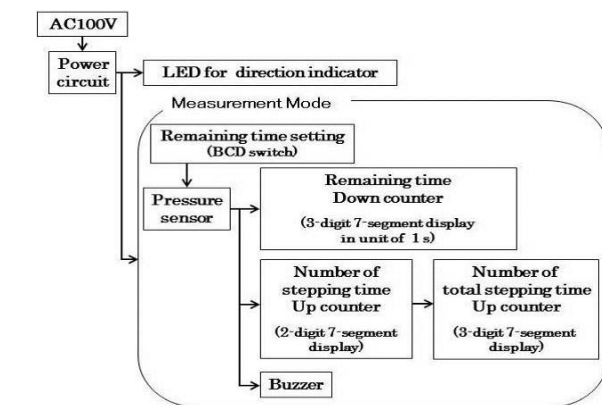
AC100V

Power circuit

LED for direction indicator

Measurement Mode

Remaining time setting (BCD switch)

Pressure sensor

Remaining time Down counter

(3-digit 7-segment display in unit of 1 s)

Number of stepping time Up counter

(2-digit 7-segment display)

Number of total stepping time Up counter

(3-digit 7-segment display)

Buzzer